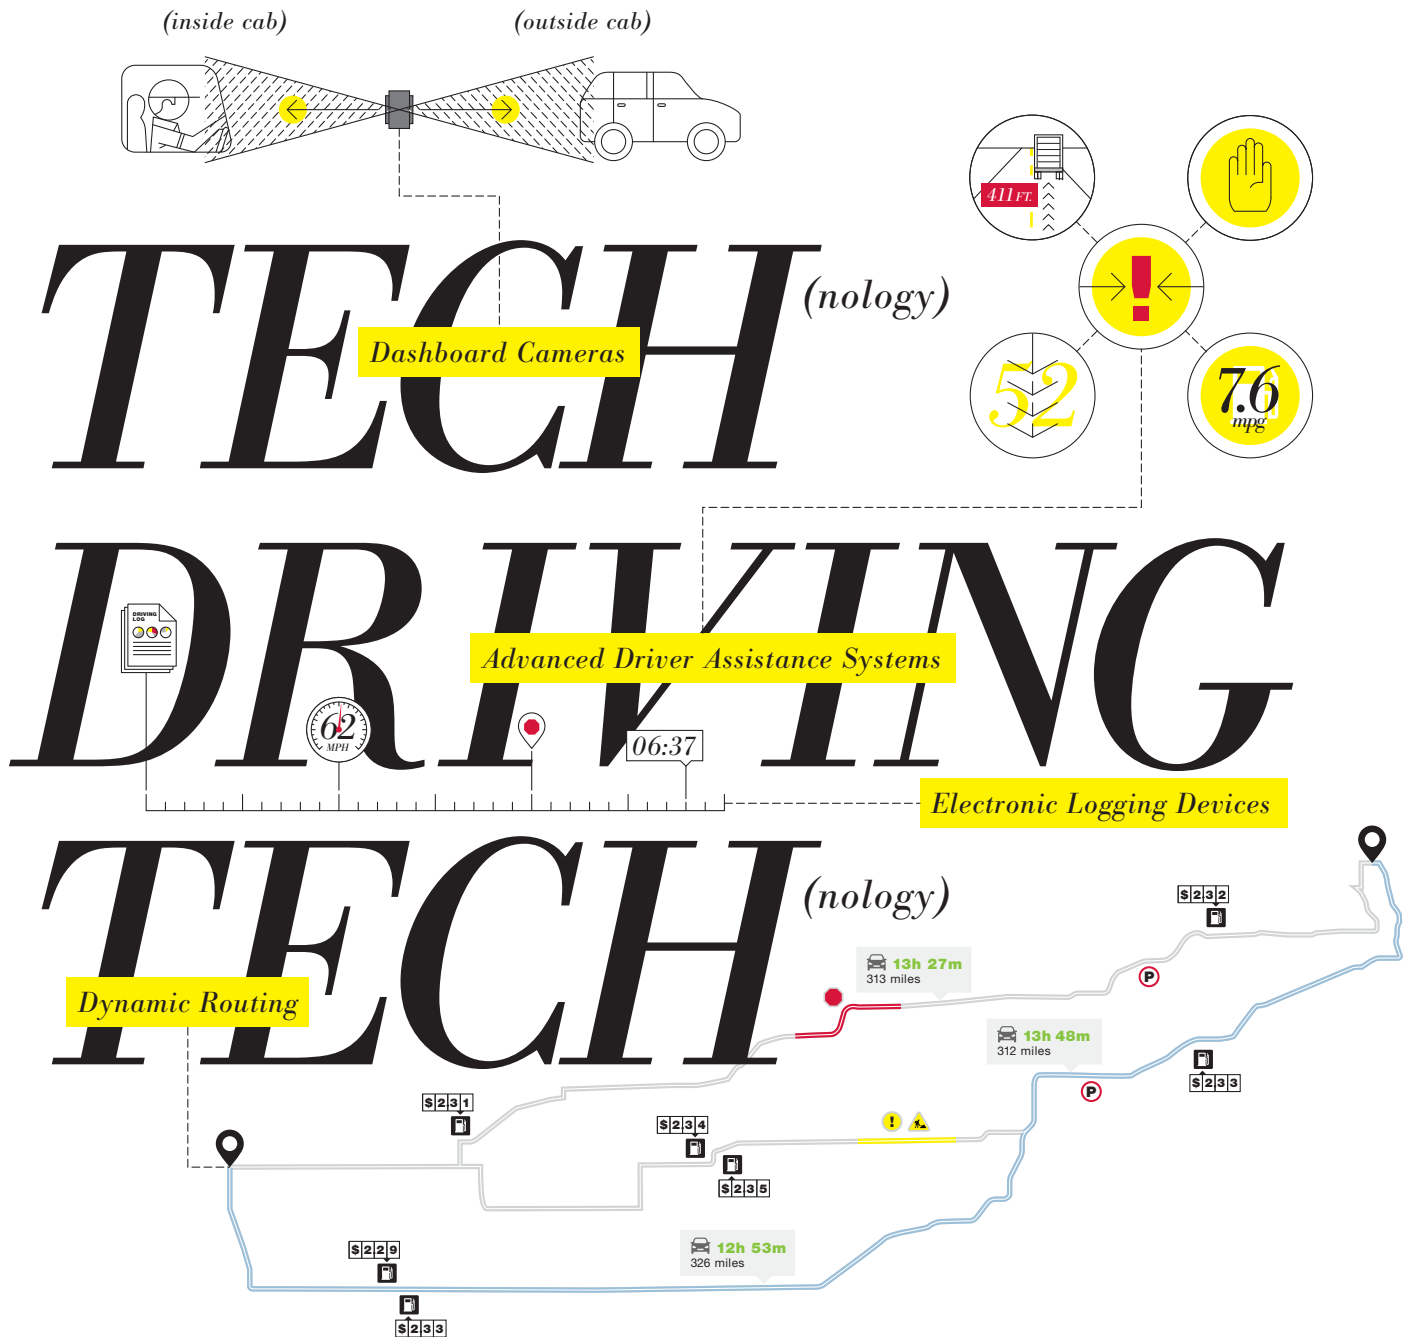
(inside cab)

(outside cab)

TECH (nology)

Dashboard Cameras

411 FT.

52

7.6 mpg

DRIVING

DRIVING LOG

Advanced Driver Assistance Systems

62 MPH

06:37

Electronic Logging Devices

TECH (nology)

Dynamic Routing

$232

13h 27m
313 miles

13h 48m
312 miles

$233

$231

$234

$235

$229

12h 53m
326 miles

$233